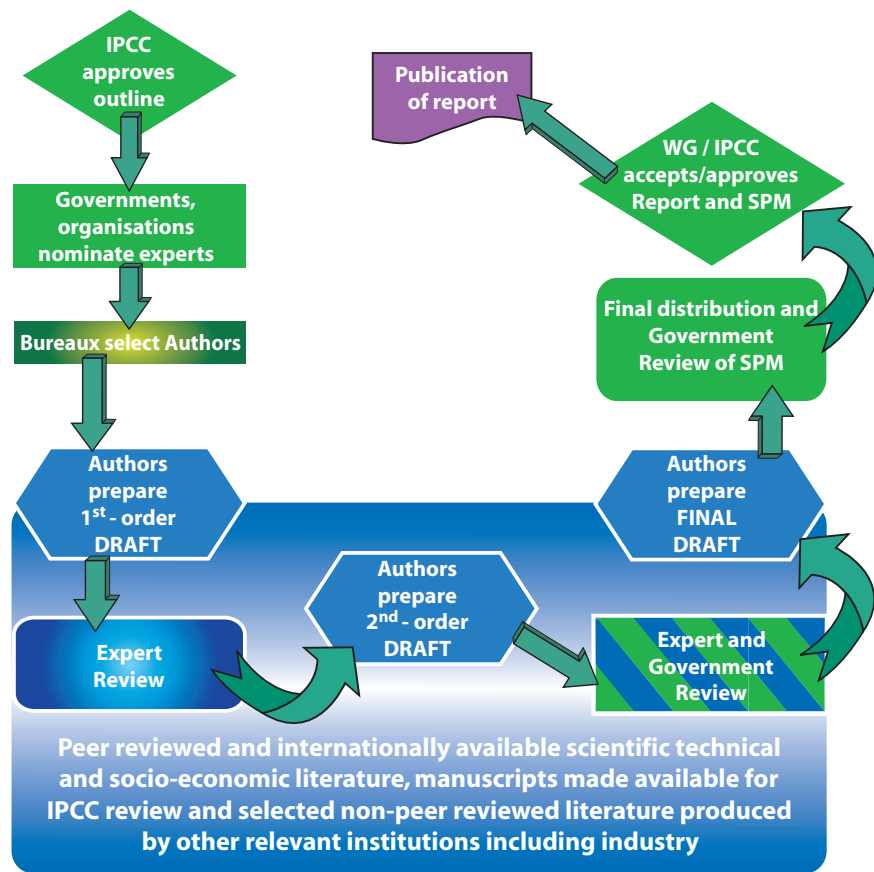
IPCC approves outline

Governments, organisations nominate experts

Bureaux select Authors

Authors prepare 1$^{st}$ - order DRAFT

Expert Review

Authors prepare 2$^{nd}$ - order DRAFT

Expert and Government Review

Authors prepare FINAL DRAFT

Final distribution and Government Review of SPM

WG / IPCC accepts/approves Report and SPM

Publication of report

Peer reviewed and internationally available scientific technical and socio-economic literature, manuscripts made available for IPCC review and selected non-peer reviewed literature produced by other relevant institutions including industry